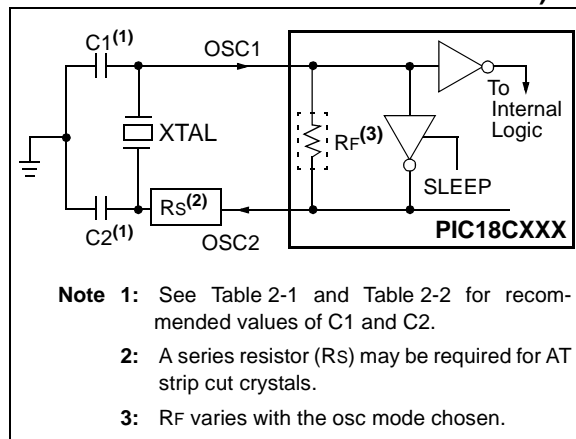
C1$^{(1)}$

OSC1

To Internal Logic

XTAL

RF$^{(3)}$

SLEEP

RS$^{(2)}$

C2$^{(1)}$

OSC2

PIC18CXXX

**Note 1:** See Table 2-1 and Table 2-2 for recommended values of C1 and C2.

**2:** A series resistor (RS) may be required for AT strip cut crystals.

**3:** RF varies with the osc mode chosen.